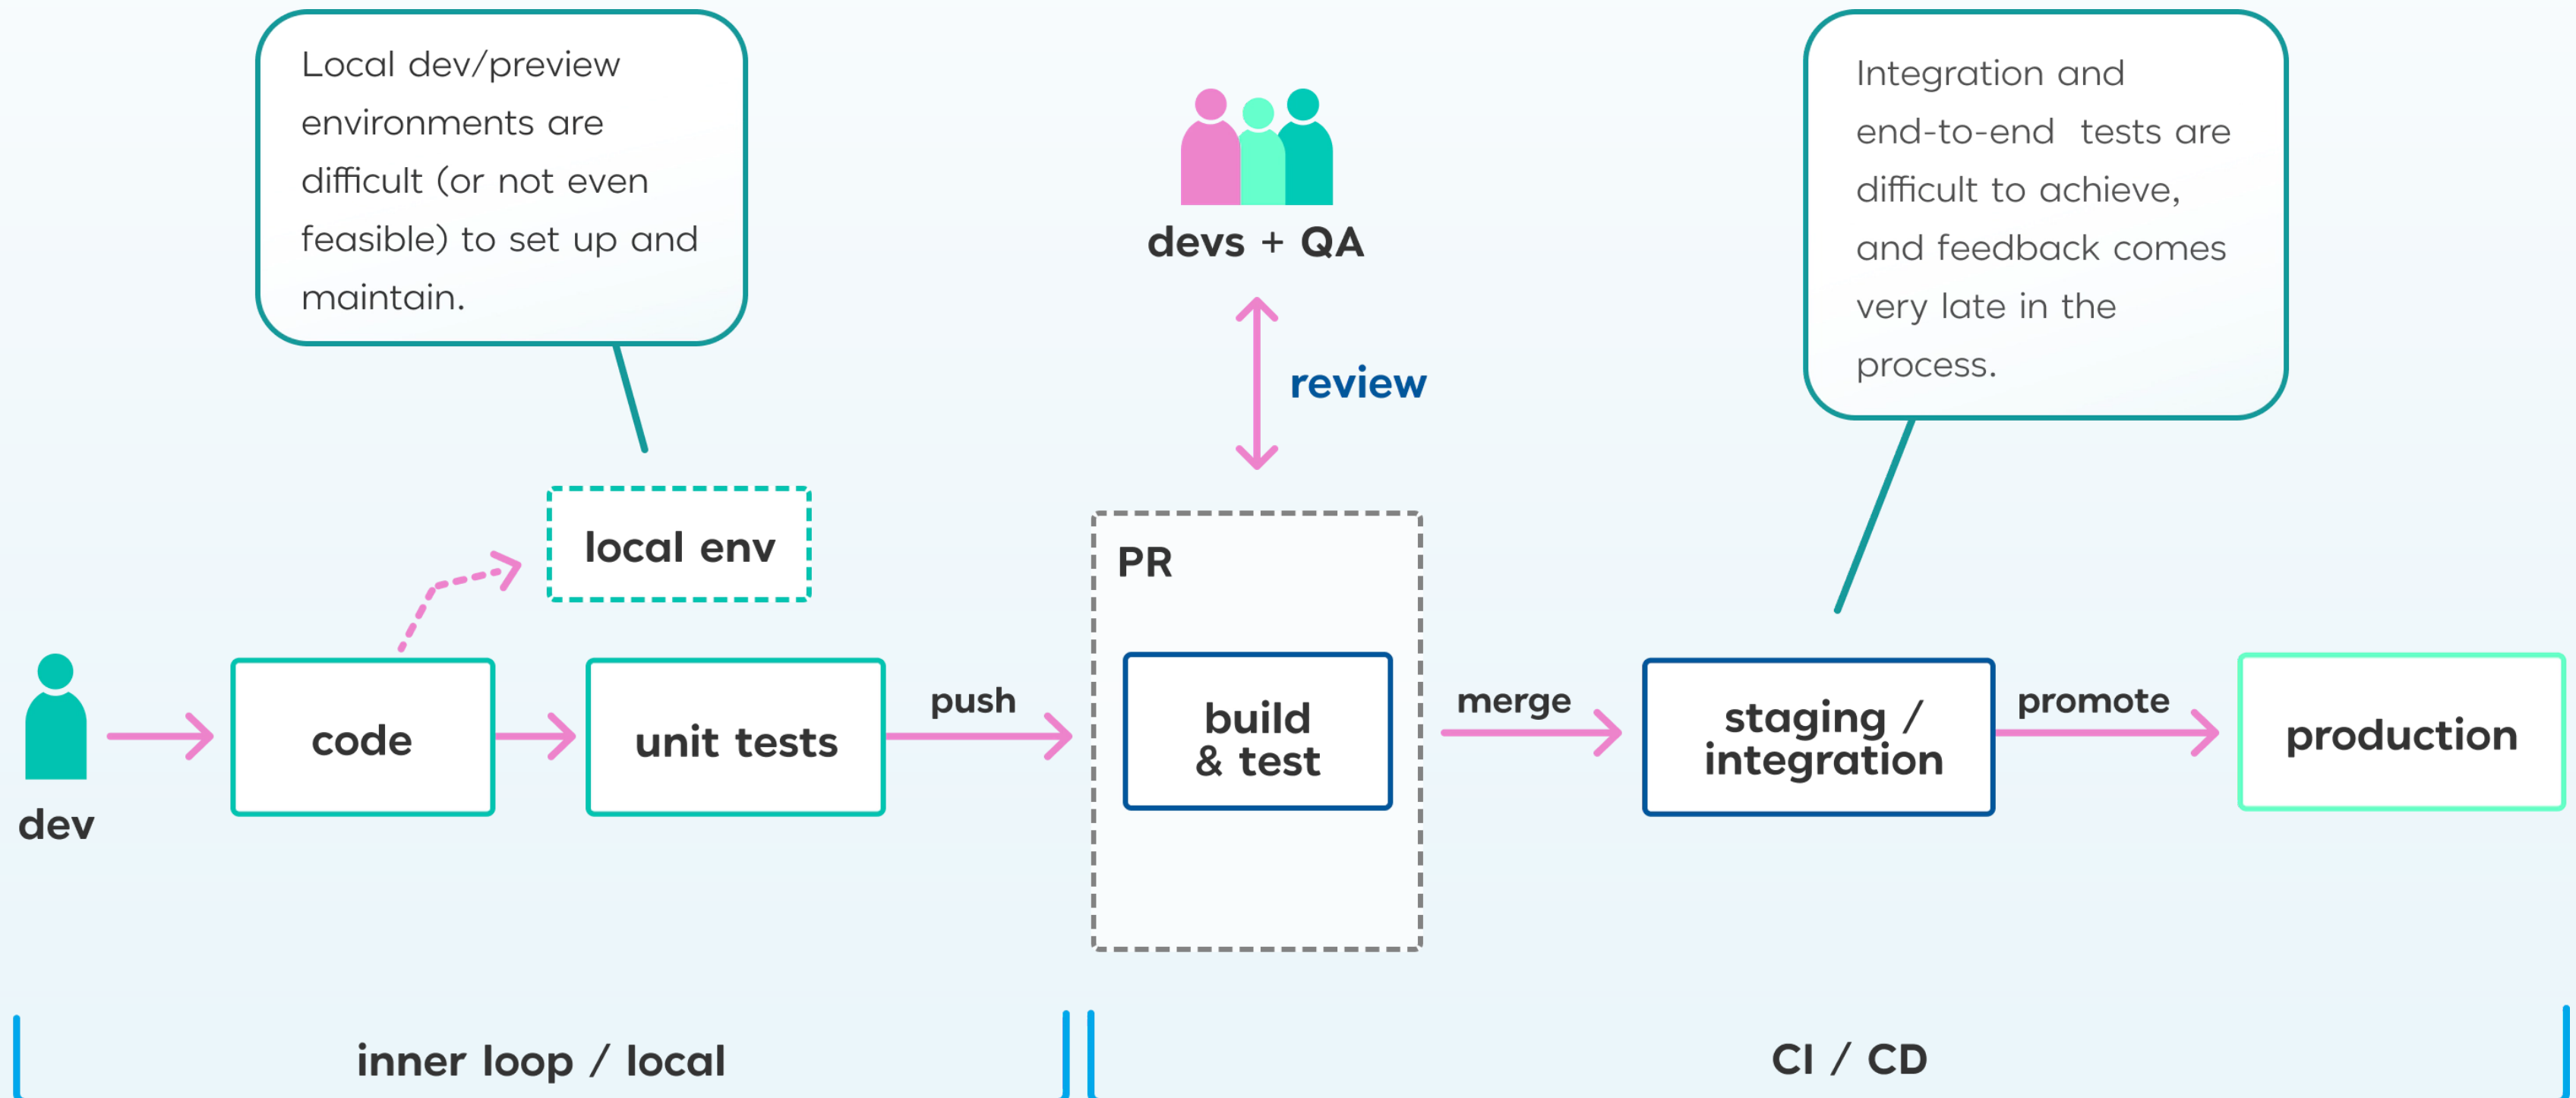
Local dev/preview environments are difficult (or not even feasible) to set up and maintain.

devs + QA

review

Integration and end-to-end tests are difficult to achieve, and feedback comes very late in the process.

local env

PR

dev

code

unit tests

push

build & test

merge

staging / integration

promote

production

inner loop / local

CI / CD